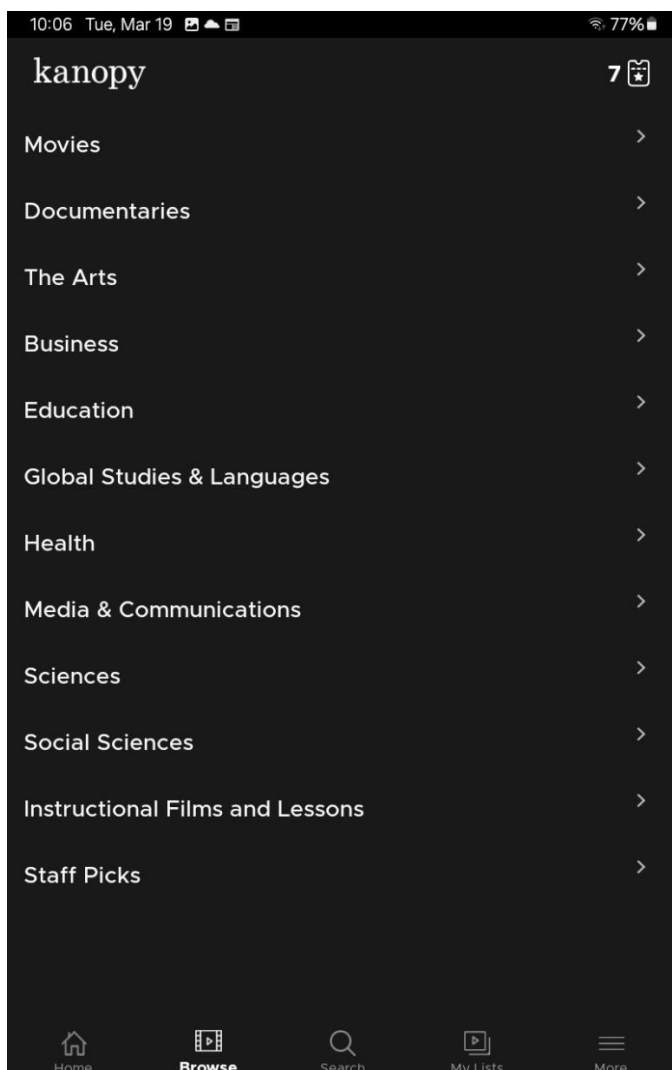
10:06 Tue, Mar 19
77%

kanopy
7

Movies
Documentaries
The Arts
Business
Education
Global Studies & Languages
Health
Media & Communications
Sciences
Social Sciences
Instructional Films and Lessons
Staff Picks

Home
Browse
Search
My Lists
More